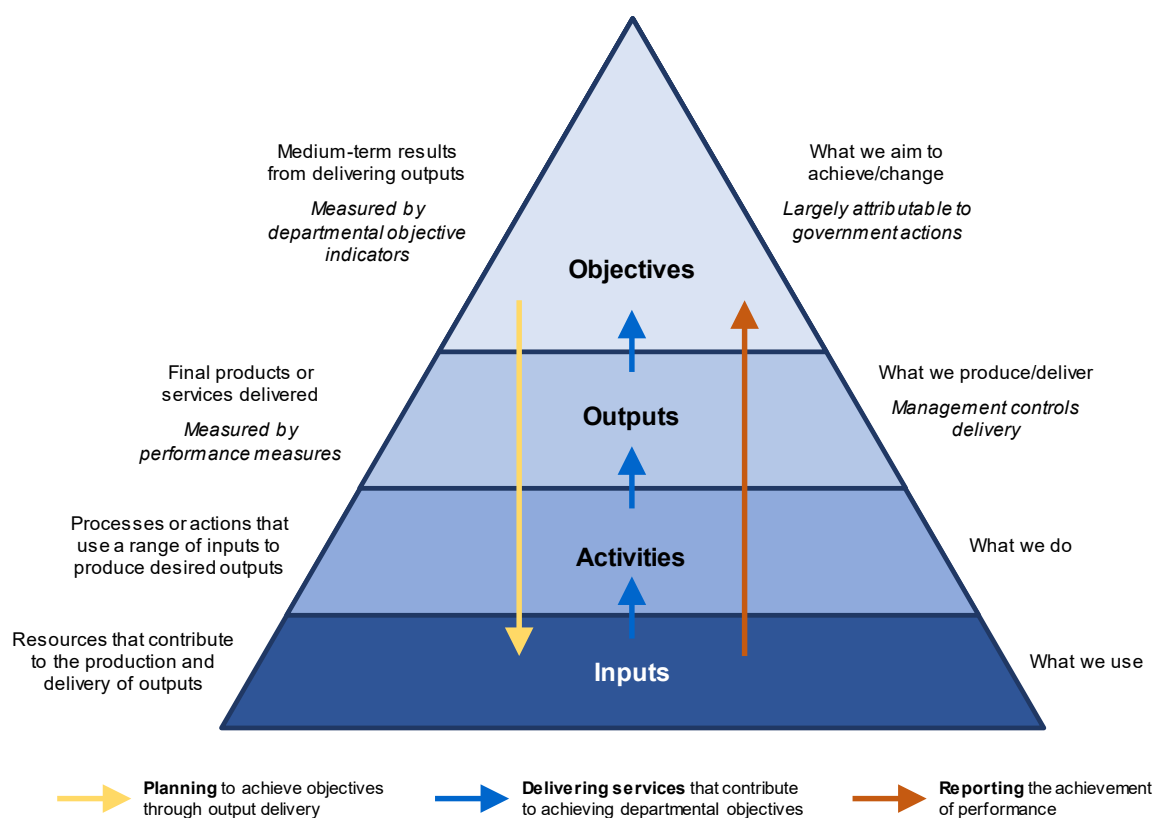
Medium-term results from delivering outputs

*Measured by departmental objective indicators*

What we aim to achieve/change

*Largely attributable to government actions*

Objectives

Final products or services delivered

*Measured by performance measures*

Outputs

What we produce/deliver

*Management controls delivery*

Processes or actions that use a range of inputs to produce desired outputs

Activities

What we do

Resources that contribute to the production and delivery of outputs

Inputs

What we use

**Planning** to achieve objectives through output delivery

**Delivering services** that contribute to achieving departmental objectives

**Reporting** the achievement of performance